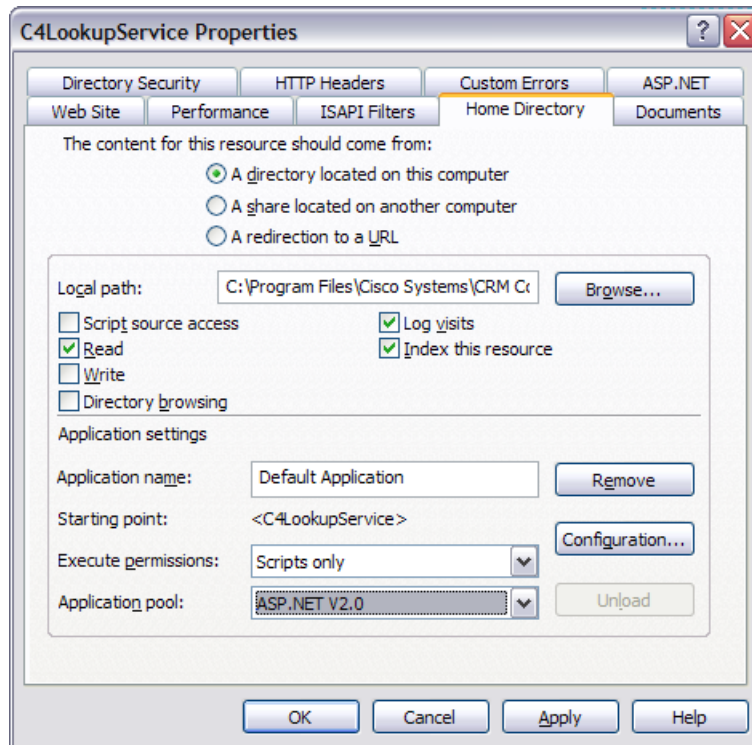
C4LookupService Properties

?

Directory Security
HTTP Headers
Custom Errors
ASP.NET
Web Site
Performance
ISAPI Filters
Home Directory
Documents

The content for this resource should come from:

A directory located on this computer

A share located on another computer

A redirection to a URL

Local path: C:\Program Files\Cisco Systems\CRM Co
Browse...

Script source access
Log visits
Read
Index this resource
Write
Directory browsing

Application settings

Application name: Default Application
Remove

Starting point: <C4LookupService>
Configuration...

Execute permissions: Scripts only

Application pool: ASP.NET V2.0
Unload

OK
Cancel
Apply
Help